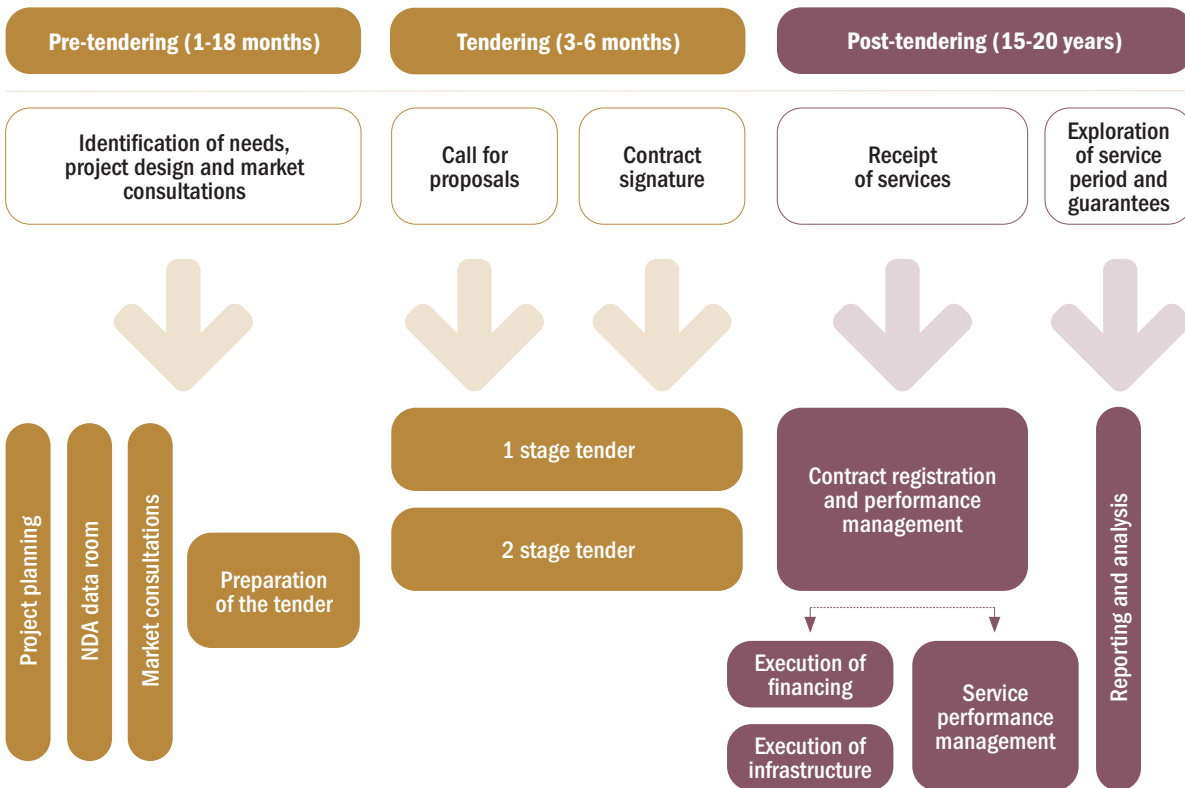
Pre-tendering (1-18 months)

Tendering (3-6 months)

Post-tendering (15-20 years)

Identification of needs, project design and market consultations

Call for proposals

Contract signature

Receipt of services

Exploration of service period and guarantees

Project planning

NDA data room

Market consultations

Preparation of the tender

1 stage tender

2 stage tender

Contract registration and performance management

Execution of financing

Execution of infrastructure

Service performance management

Reporting and analysis